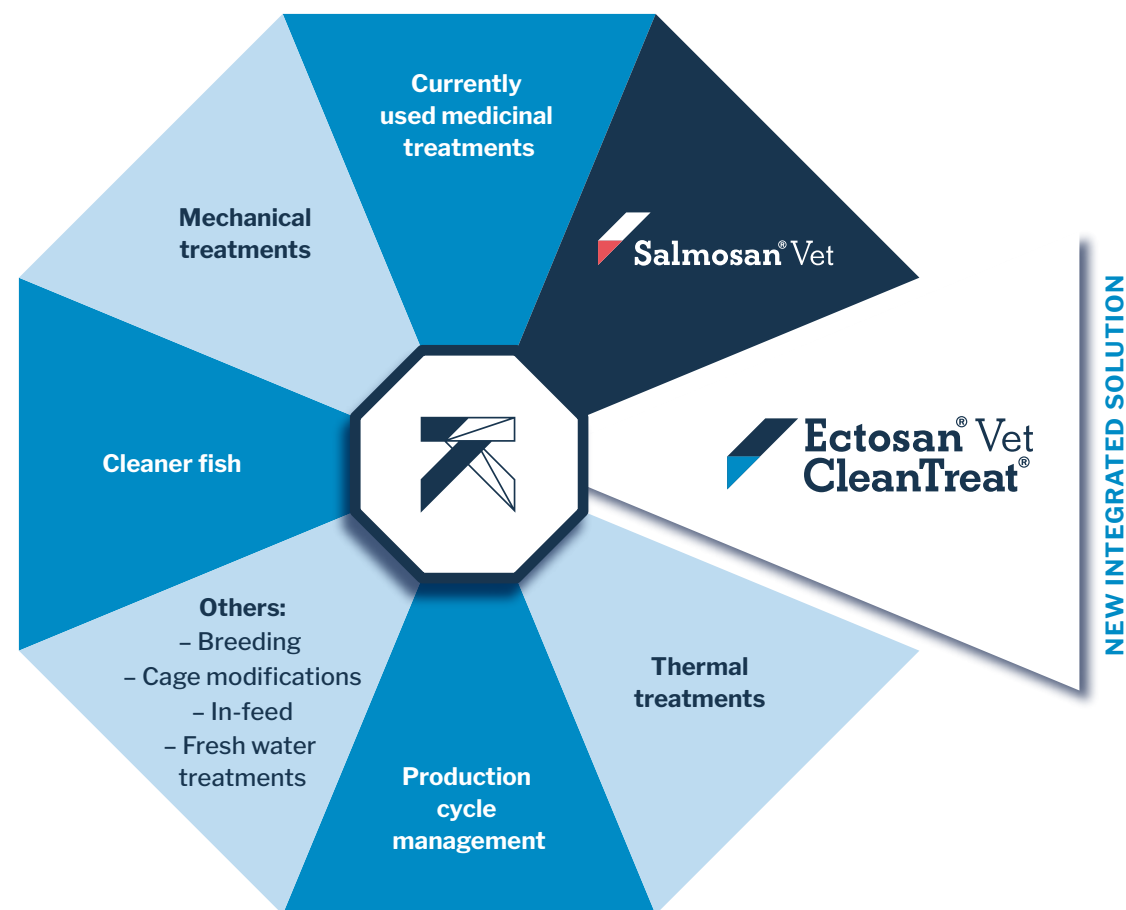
Currently used medicinal treatments

Salmosan® Vet

Mechanical treatments

NEW INTEGRATED SOLUTION

Ectosan® Vet CleanTreat®

Cleaner fish

Others:
– Breeding
– Cage modifications
– In-feed
– Fresh water treatments

Thermal treatments

Production cycle management